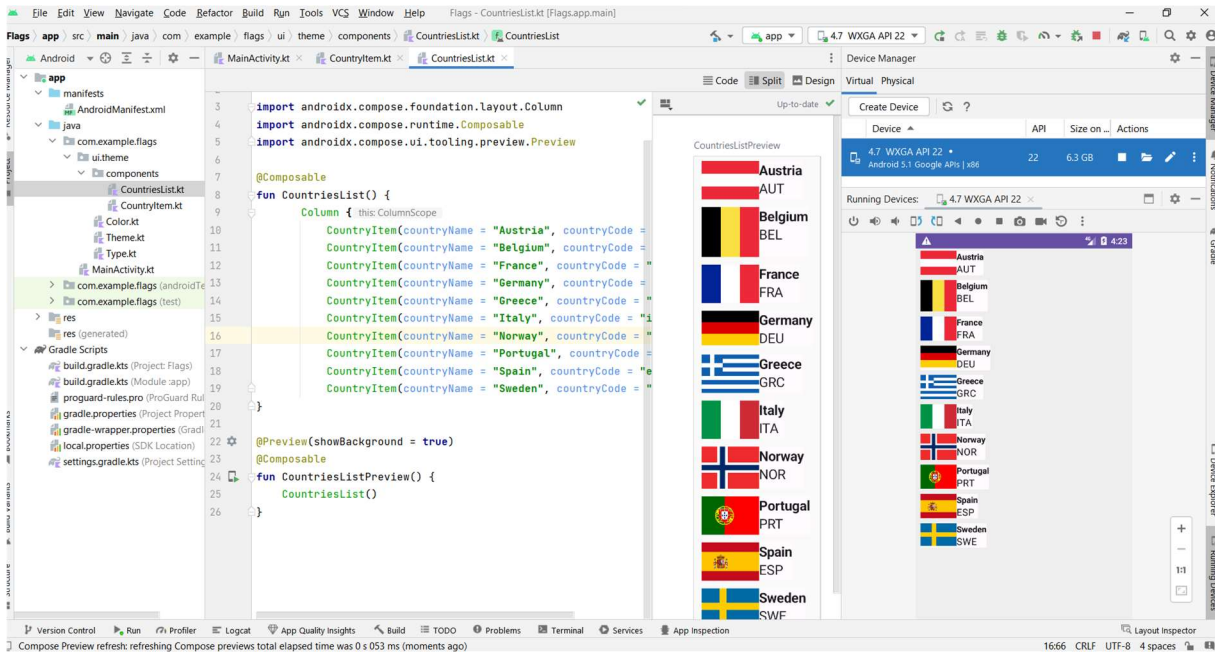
File Edit View Navigate Code Refactor Build Run Tools VCS Window Help Flags - CountriesList.kt [Flags.app.main]

Flags 〉 app 〉 src 〉 main 〉 java 〉 com 〉 example 〉 flags 〉 ui 〉 theme 〉 components 〉 CountriesList.kt 〉 CountriesList

app ▾ 4.7 WXGA API 22 ▾

Android ▾

MainActivity.kt × CountryItem.kt × CountriesList.kt ×

app
manifests
AndroidManifest.xml
java
com.example.flags
ui.theme
components
CountriesList.kt
CountryItem.kt
Color.kt
Theme.kt
Type.kt
MainActivity.kt
com.example.flags (androidTe
com.example.flags (test)
res
res (generated)
Gradle Scripts
build.gradle.kts (Project: Flags)
build.gradle.kts (Module :app)
proguard-rules.pro (ProGuard Rul
gradle.properties (Project Propert
gradle-wrapper.properties (Gradl
local.properties (SDK Location)
settings.gradle.kts (Project Setting

Code Split Design

Up-to-date

3 import androidx.compose.foundation.layout.Column
4 import androidx.compose.runtime.Composable
5 import androidx.compose.ui.tooling.preview.Preview
6
7 @Composable
8 fun CountriesList() {
9 Column { this: ColumnScope
10 CountryItem(countryName = "Austria", countryCode =
11 CountryItem(countryName = "Belgium", countryCode =
12 CountryItem(countryName = "France", countryCode = "
13 CountryItem(countryName = "Germany", countryCode =
14 CountryItem(countryName = "Greece", countryCode = "
15 CountryItem(countryName = "Italy", countryCode = "i
16 CountryItem(countryName = "Norway", countryCode = "
17 CountryItem(countryName = "Portugal", countryCode =
18 CountryItem(countryName = "Spain", countryCode = "e
19 CountryItem(countryName = "Sweden", countryCode = "
20 }
21
22 @Preview(showBackground = true)
23 @Composable
24 fun CountriesListPreview() {
25 CountriesList()
26 }

CountriesListPreview
Austria
AUT
Belgium
BEL
France
FRA
Germany
DEU
Greece
GRC
Italy
ITA
Norway
NOR
Portugal
PRT
Spain
ESP
Sweden
SWE

Device Manager
Virtual Physical
Create Device
Device ▲ API Size on ... Actions
4.7 WXGA API 22
Android 5.1 Google APIs | x86 22 6.3 GB

Running Devices: 4.7 WXGA API 22 ×

4:23
Austria
AUT
Belgium
BEL
France
FRA
Germany
DEU
Greece
GRC
Italy
ITA
Norway
NOR
Portugal
PRT
Spain
ESP
Sweden
SWE

1:1

Version Control Run Profiler Logcat App Quality Insights Build TODO Problems Terminal Services App Inspection Layout Inspector

Compose Preview refresh: refreshing Compose previews total elapsed time was 0 s 053 ms (moments ago) 16:66 CRLF UTF-8 4 spaces